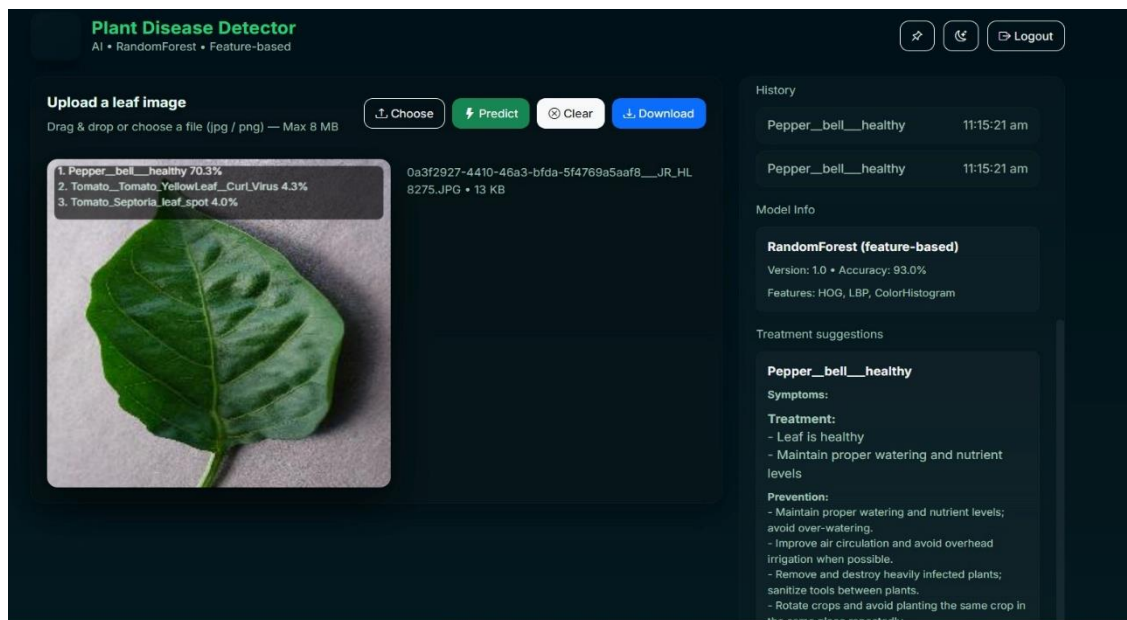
Plant Disease Detector
AI • RandomForest • Feature-based

Logout

Upload a leaf image
Drag & drop or choose a file (jpg / png) — Max 8 MB

Choose
Predict
Clear
Download

1. Pepper__bell___healthy 70.3%
2. Tomato__Tomato_YellowLeaf__Curl_Virus 4.3%
3. Tomato_Septoria_leaf_spot 4.0%

0a3f2927-4410-46a3-bfda-5f4769a5aaf8___JR_HL 8275.JPG • 13 KB

History

Pepper__bell___healthy 11:15:21 am

Pepper__bell___healthy 11:15:21 am

Model Info

RandomForest (feature-based)
Version: 1.0 • Accuracy: 93.0%
Features: HOG, LBP, ColorHistogram

Treatment suggestions

Pepper__bell___healthy
Symptoms:
Treatment:
- Leaf is healthy
- Maintain proper watering and nutrient levels

Prevention:
- Maintain proper watering and nutrient levels; avoid over-watering.
- Improve air circulation and avoid overhead irrigation when possible.
- Remove and destroy heavily infected plants; sanitize tools between plants.
- Rotate crops and avoid planting the same crop in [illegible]